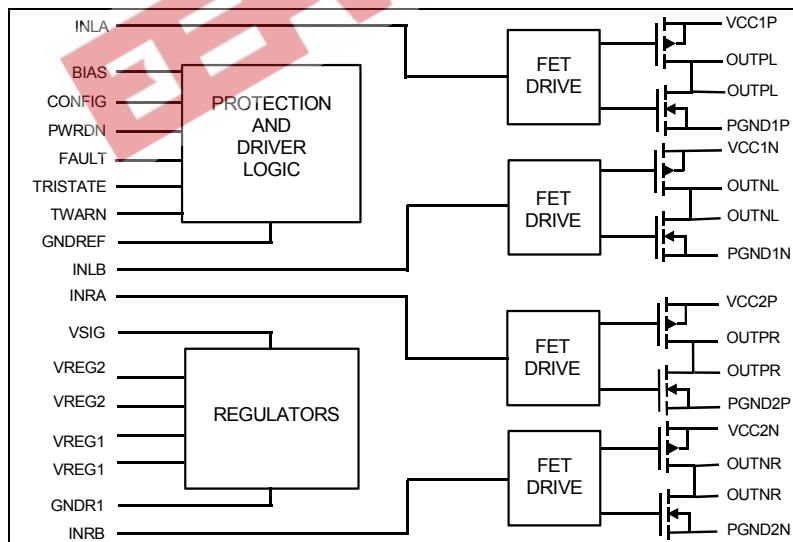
INLA
BIAS
CONFIG
PWRDN
FAULT
TRISTATE
TWARN
GNDREF
INLB

PROTECTION AND DRIVER LOGIC

FET DRIVE

VCC1P
OUTPL
OUTPL
PGND1P

FET DRIVE

VCC1N
OUTNL
OUTNL
PGND1N

INRA
VSIG
VREG2
VREG2
VREG1
VREG1
GNDR1
INRB

REGULATORS

FET DRIVE

VCC2P
OUTPR
OUTPR
PGND2P

FET DRIVE

VCC2N
OUTNR
OUTNR
PGND2N